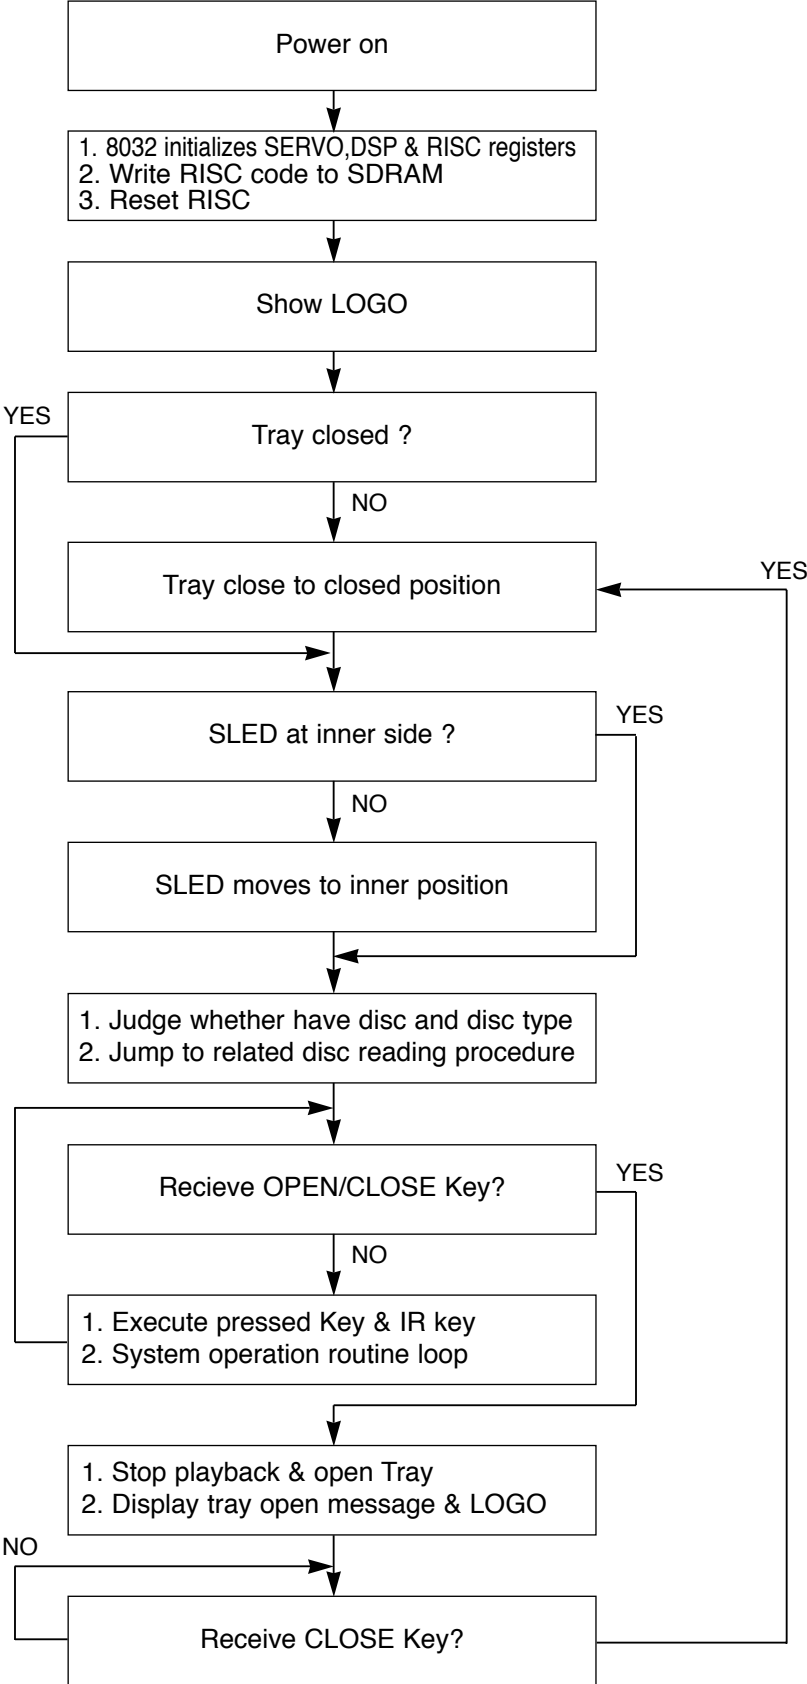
Power on

1. 8032 initializes SERVO,DSP & RISC registers
2. Write RISC code to SDRAM
3. Reset RISC

Show LOGO

YES

Tray closed ?

NO

Tray close to closed position

YES

SLED at inner side ?

YES

NO

SLED moves to inner position

1. Judge whether have disc and disc type
2. Jump to related disc reading procedure

Recieve OPEN/CLOSE Key?

YES

NO

1. Execute pressed Key & IR key
2. System operation routine loop

1. Stop playback & open Tray
2. Display tray open message & LOGO

NO

Receive CLOSE Key?